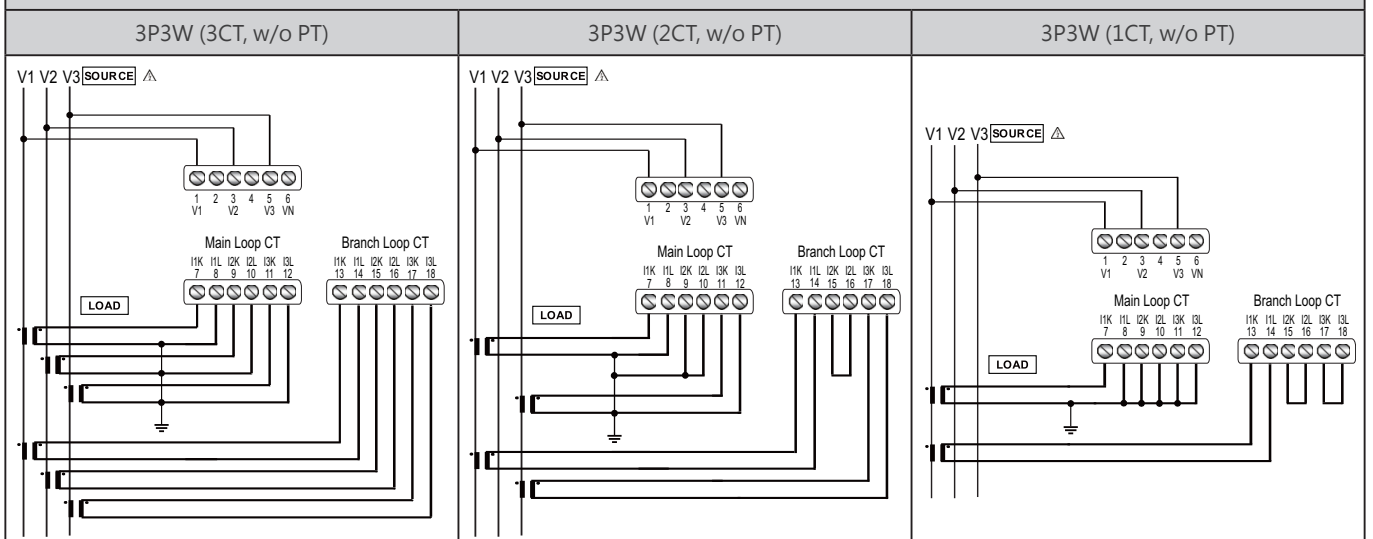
| 3P3W (3CT, w/o PT) | 3P3W (2CT, w/o PT) | 3P3W (1CT, w/o PT) |
|---|---|---|

V1 V2 V3 SOURCE ⚠

1 2 3 4 5 6
V1 V2 V3 VN

Main Loop CT
I1K I1L I2K I2L I3K I3L
7 8 9 10 11 12

Branch Loop CT
I1K I1L I2K I2L I3K I3L
13 14 15 16 17 18

LOAD

V1 V2 V3 SOURCE ⚠

1 2 3 4 5 6
V1 V2 V3 VN

Main Loop CT
I1K I1L I2K I2L I3K I3L
7 8 9 10 11 12

Branch Loop CT
I1K I1L I2K I2L I3K I3L
13 14 15 16 17 18

LOAD

V1 V2 V3 SOURCE ⚠

1 2 3 4 5 6
V1 V2 V3 VN

Main Loop CT
I1K I1L I2K I2L I3K I3L
7 8 9 10 11 12

Branch Loop CT
I1K I1L I2K I2L I3K I3L
13 14 15 16 17 18

LOAD